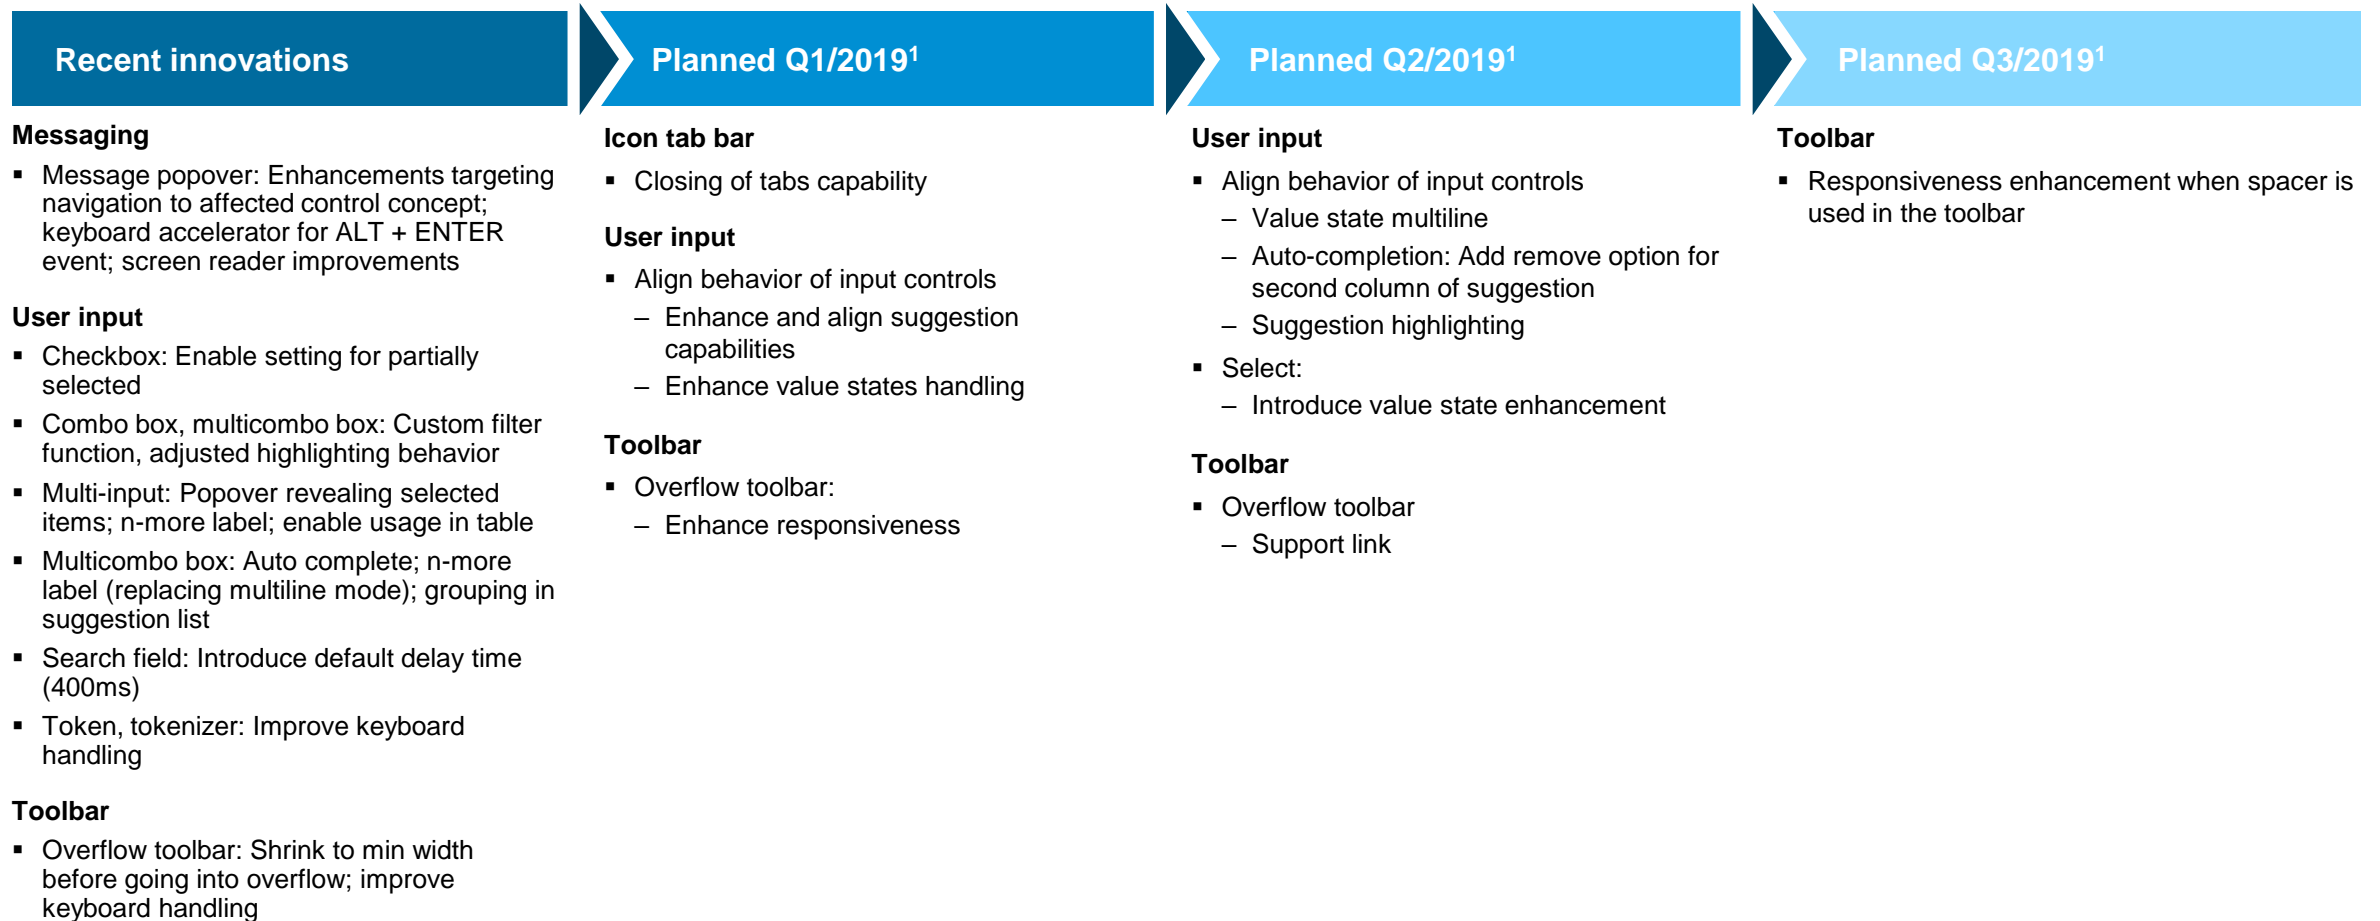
Recent innovations

Messaging

- Message popover: Enhancements targeting navigation to affected control concept; keyboard accelerator for ALT + ENTER event; screen reader improvements

User input

- Checkbox: Enable setting for partially selected
- Combo box, multicombo box: Custom filter function, adjusted highlighting behavior
- Multi-input: Popover revealing selected items; n-more label; enable usage in table
- Multicombo box: Auto complete; n-more label (replacing multiline mode); grouping in suggestion list
- Search field: Introduce default delay time (400ms)
- Token, tokenizer: Improve keyboard handling

Toolbar

- Overflow toolbar: Shrink to min width before going into overflow; improve keyboard handling

Planned Q1/2019$^1$

Icon tab bar

- Closing of tabs capability

User input

- Align behavior of input controls
  – Enhance and align suggestion capabilities
  – Enhance value states handling

Toolbar

- Overflow toolbar:
  – Enhance responsiveness

Planned Q2/2019$^1$

User input

- Align behavior of input controls
  – Value state multiline
  – Auto-completion: Add remove option for second column of suggestion
  – Suggestion highlighting
- Select:
  – Introduce value state enhancement

Toolbar

- Overflow toolbar
  – Support link

Planned Q3/2019$^1$

Toolbar

- Responsiveness enhancement when spacer is used in the toolbar